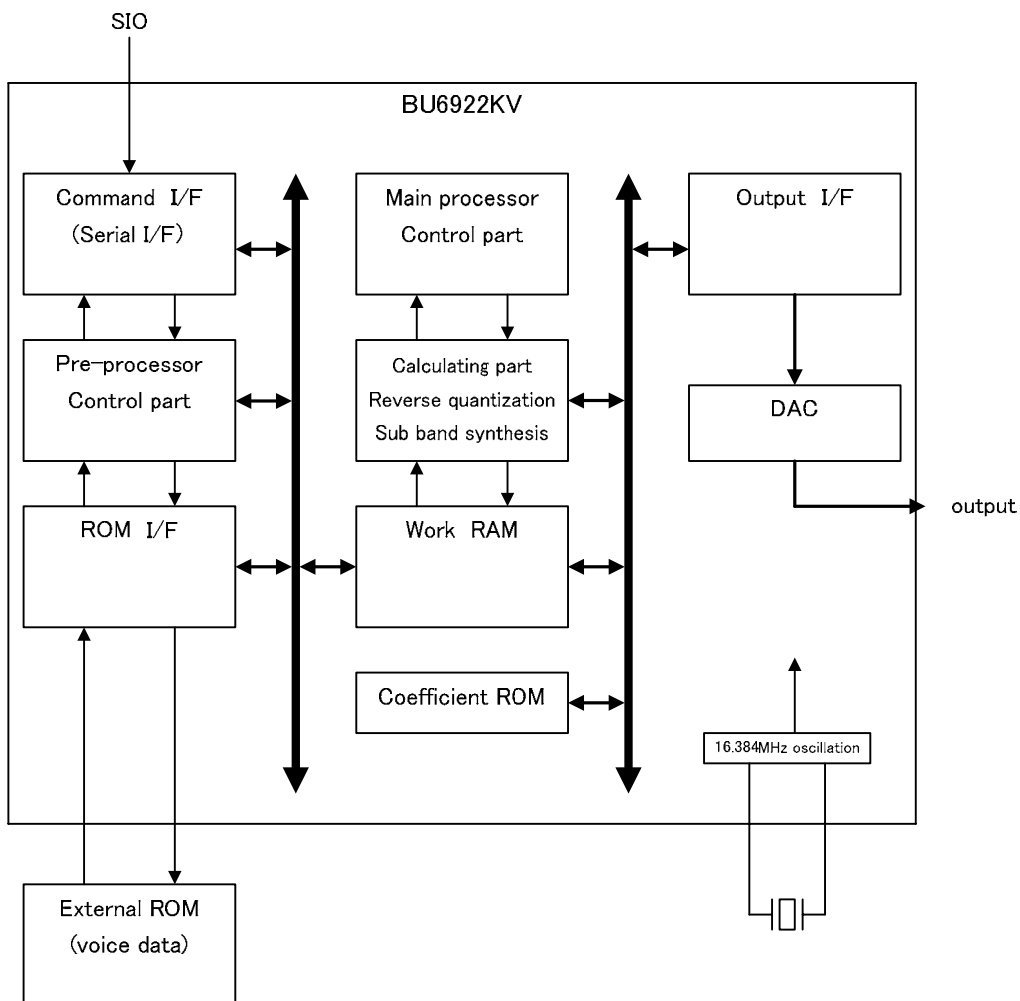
SIO

BU6922KV

Command I/F
(Serial I/F)

Main processor
Control part

Output I/F

Pre-processor
Control part

Calculating part
Reverse quantization
Sub band synthesis

DAC

output

ROM I/F

Work RAM

Coefficient ROM

16.384MHz oscillation

External ROM
(voice data)